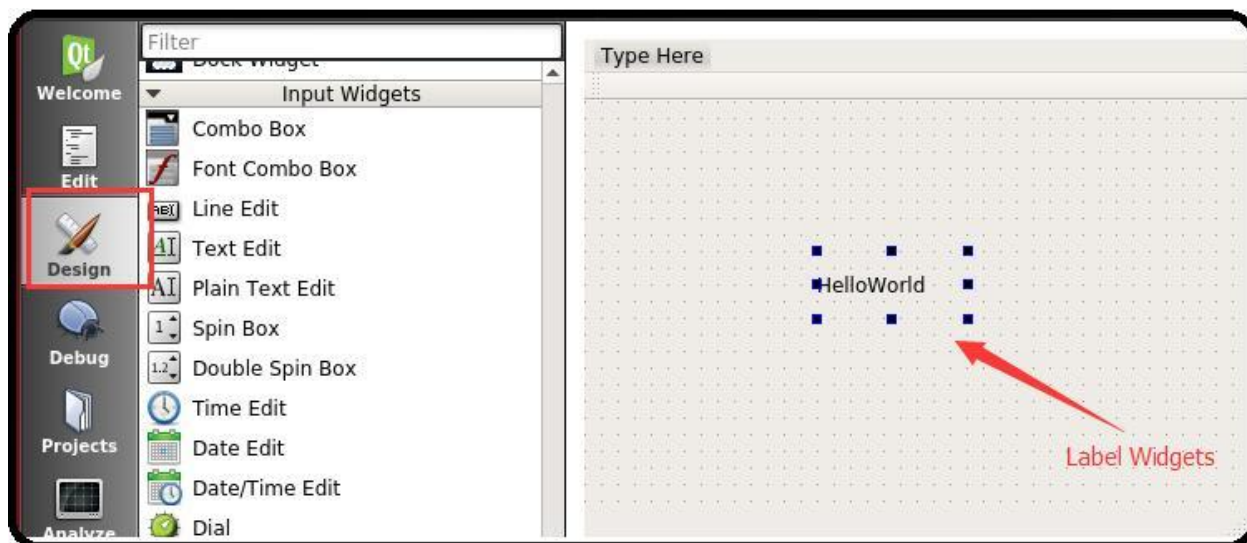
Qt
Welcome
Edit
Design
Debug
Projects
Analyze

Filter
Dock Widget
Input Widgets
Combo Box
Font Combo Box
Line Edit
Text Edit
Plain Text Edit
Spin Box
Double Spin Box
Time Edit
Date Edit
Date/Time Edit
Dial

Type Here
HelloWorld
Label Widgets